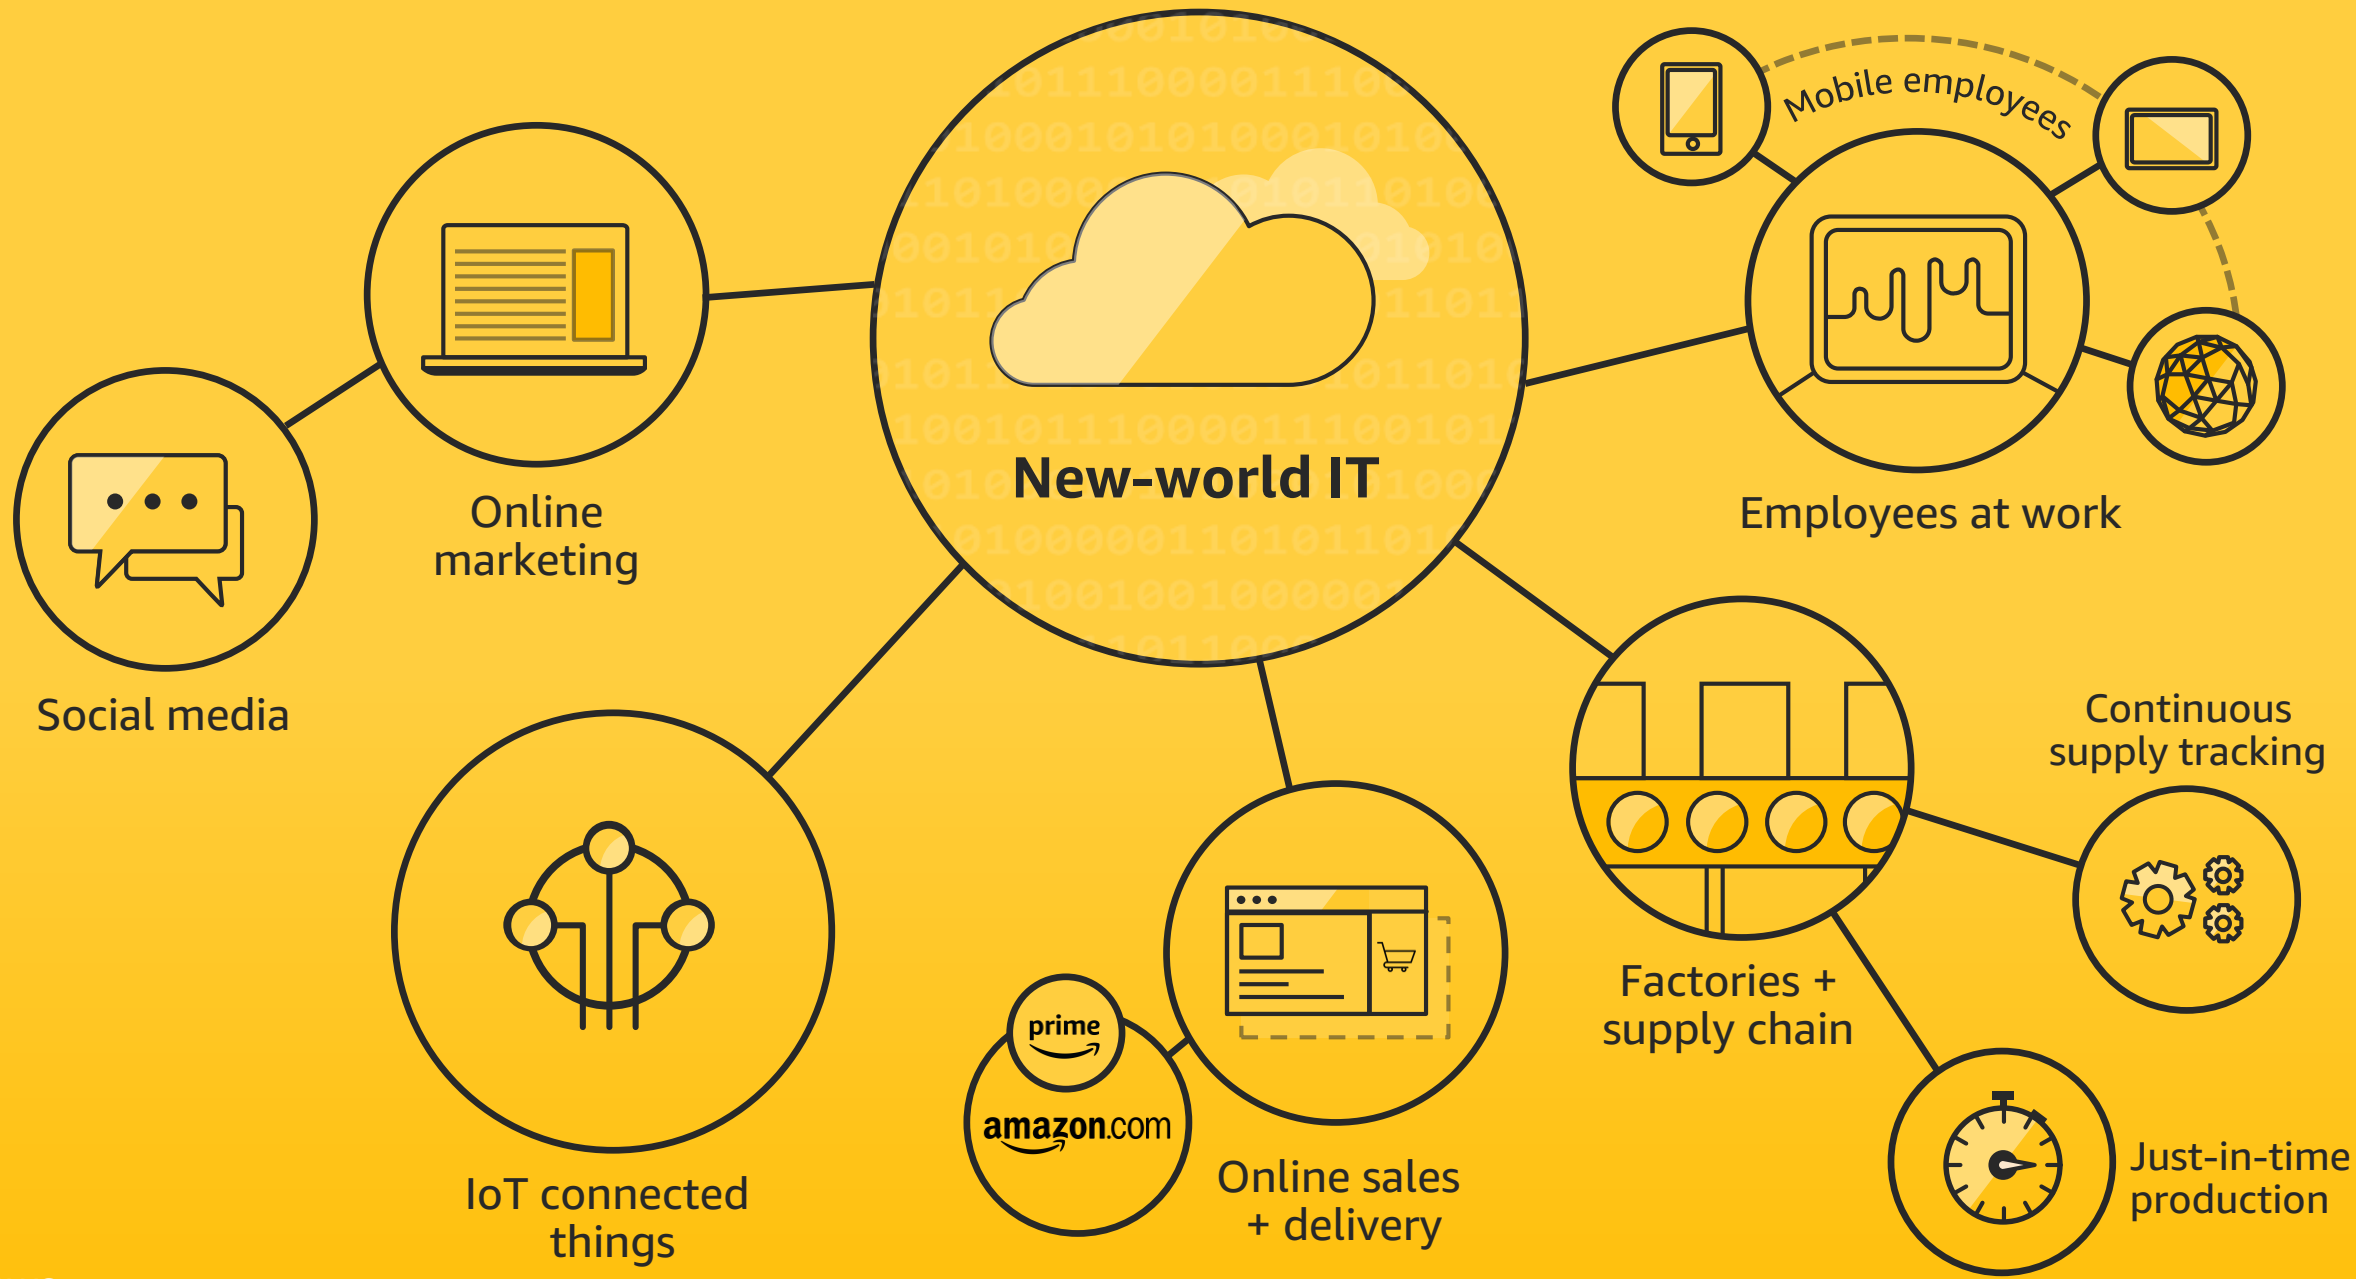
Mobile employees

Online marketing

New-world IT

Employees at work

Social media

Continuous supply tracking

Factories + supply chain

IoT connected things

prime

amazon.com

Online sales + delivery

Just-in-time production